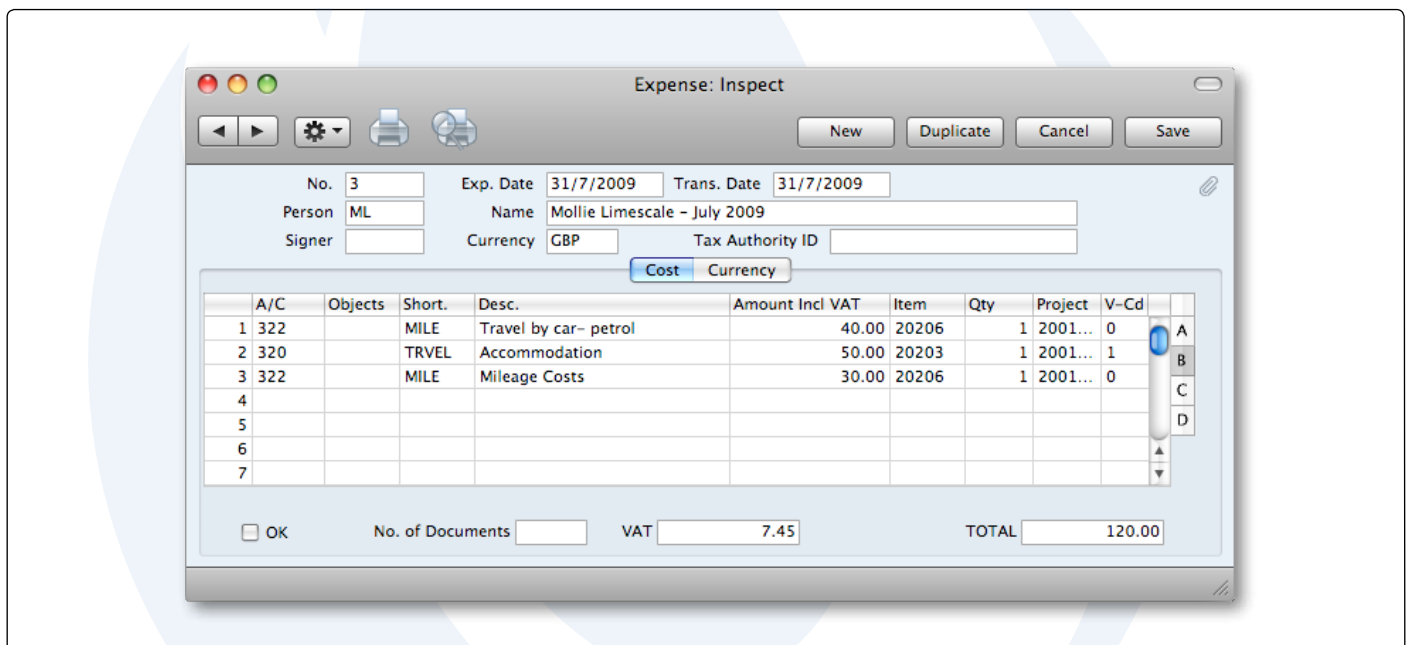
Expense: Inspect

New Duplicate Cancel Save

No. 3 Exp. Date 31/7/2009 Trans. Date 31/7/2009
Person ML Name Mollie Limescale – July 2009
Signer Currency GBP Tax Authority ID

Cost Currency

| | A/C | Objects | Short. | Desc. | Amount Incl VAT | Item | Qty | Project | V-Cd |
|---|---|---|---|---|---|---|---|---|---|
| 1 | 322 | | MILE | Travel by car– petrol | 40.00 | 20206 | 1 | 2001… | 0 |
| 2 | 320 | | TRVEL | Accommodation | 50.00 | 20203 | 1 | 2001… | 1 |
| 3 | 322 | | MILE | Mileage Costs | 30.00 | 20206 | 1 | 2001… | 0 |
| 4 | | | | | | | | | |
| 5 | | | | | | | | | |
| 6 | | | | | | | | | |
| 7 | | | | | | | | | |

A
B
C
D

OK No. of Documents VAT 7.45 TOTAL 120.00